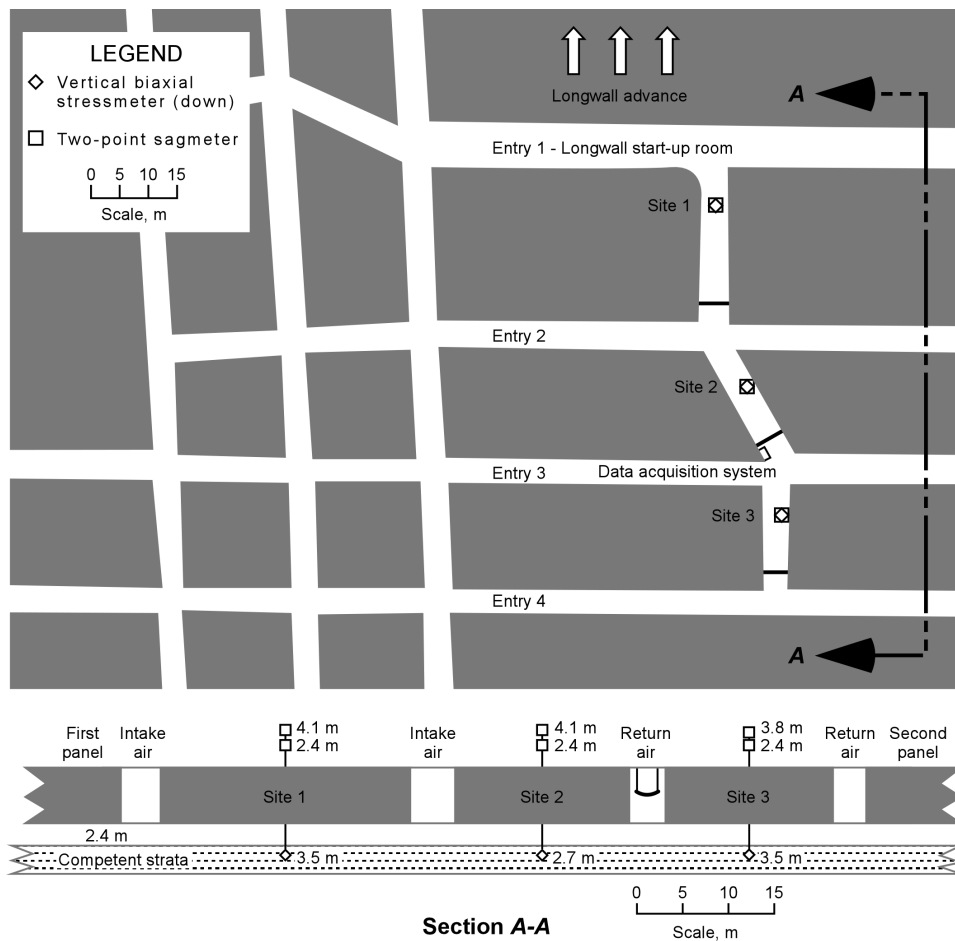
LEGEND
Vertical biaxial stressmeter (down)
Two-point sagmeter
0 5 10 15
Scale, m

Longwall advance

A

Entry 1 - Longwall start-up room

Site 1

Entry 2

Site 2

Entry 3

Data acquisition system

Site 3

Entry 4

A

First panel
Intake air
4.1 m
2.4 m
Intake air
4.1 m
2.4 m
Return air
3.8 m
2.4 m
Return air
Second panel

Site 1
Site 2
Site 3

2.4 m
Competent strata
3.5 m
2.7 m
3.5 m

0 5 10 15
Scale, m

Section A-A